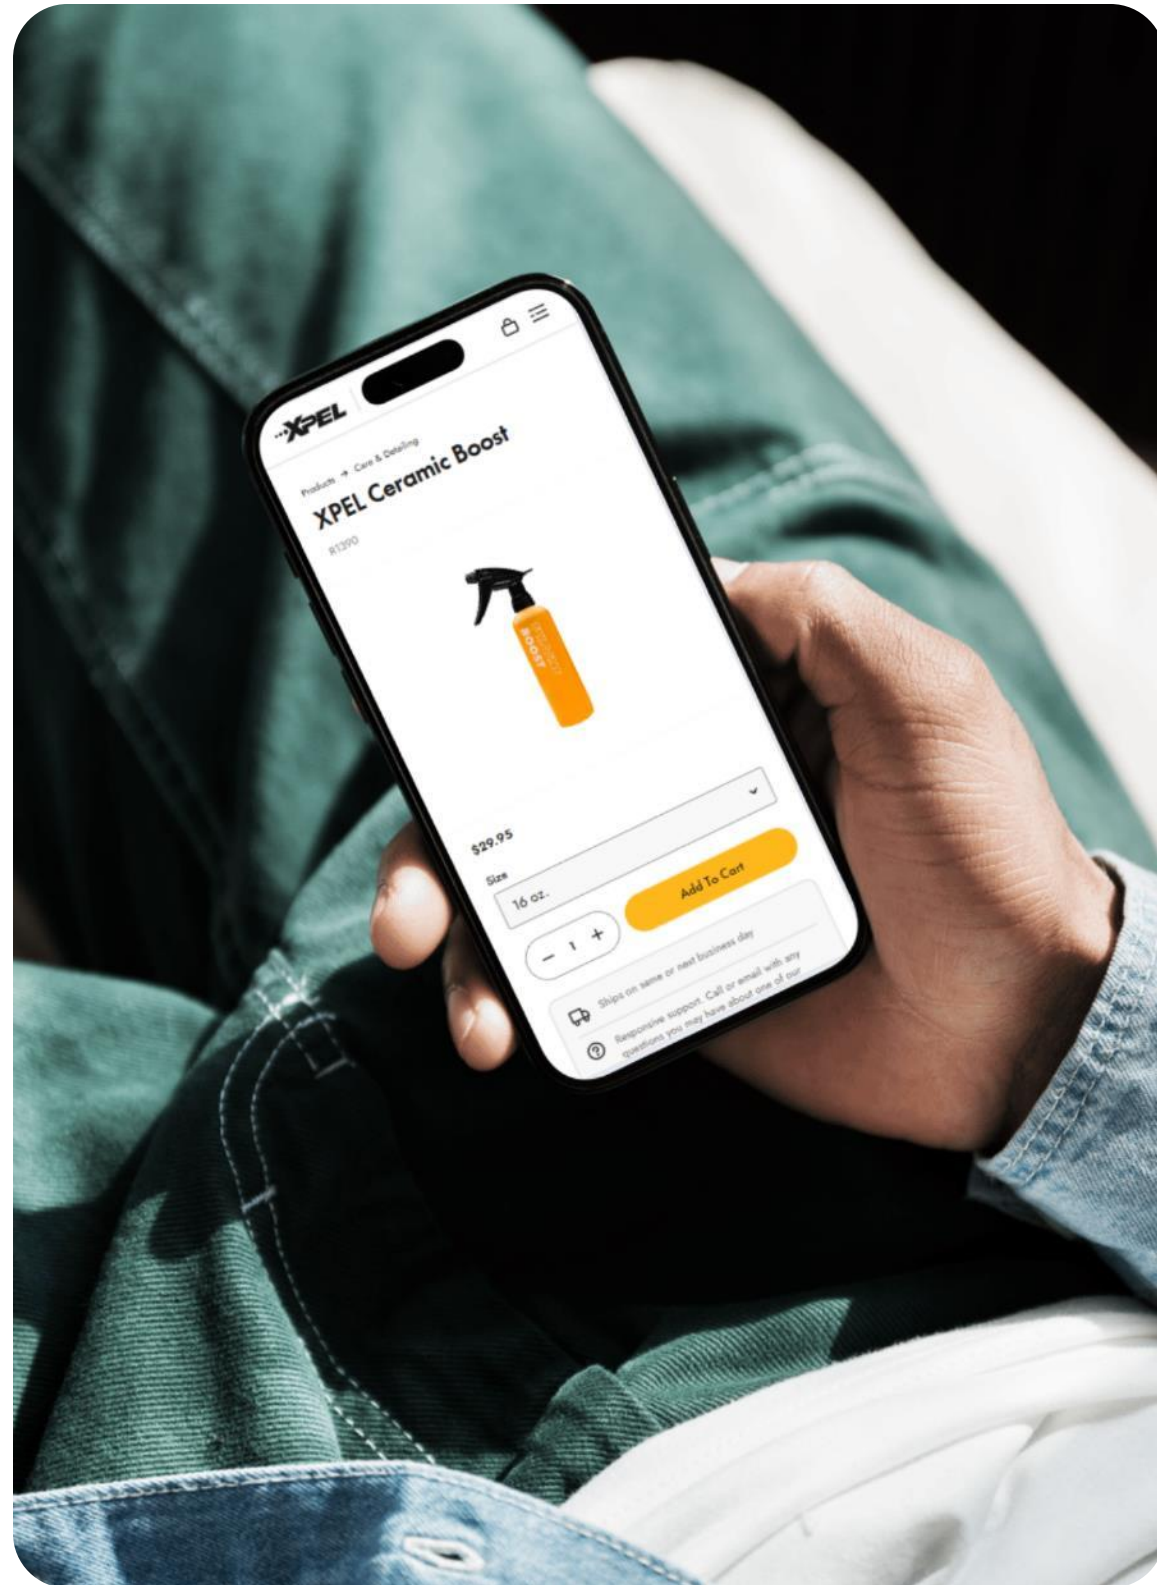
XPEL

Products → Care & Detailing

XPEL Ceramic Boost

R1290

BOOST

$29.95

Size

16 oz.

− 1 +

Add To Cart

Ships on same or next business day

Responsive support. Call or email with any questions you may have about one of our